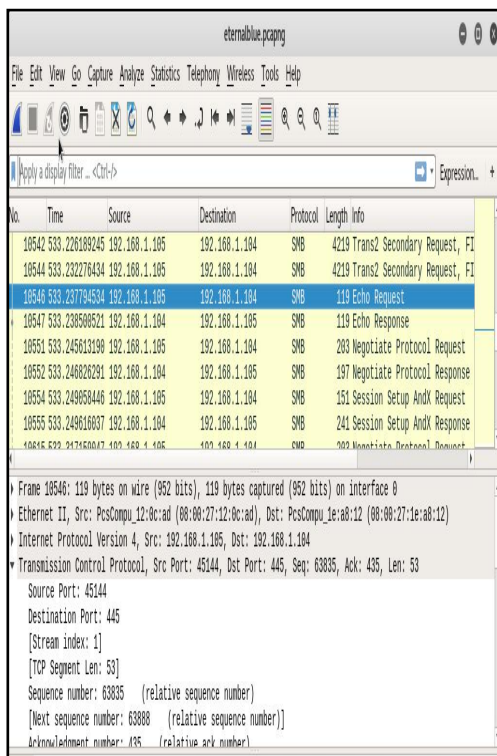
eternalblue.pcapng

File Edit View Go Capture Analyze Statistics Telephony Wireless Tools Help

Apply a display filter ... <Ctrl-/>

Expression... +

| No. | Time | Source | Destination | Protocol | Length | Info |
|---|---|---|---|---|---|---|
| 10542 | 533.226189245 | 192.168.1.105 | 192.168.1.104 | SMB | 4219 | Trans2 Secondary Request, FI |
| 10544 | 533.232276434 | 192.168.1.105 | 192.168.1.104 | SMB | 4219 | Trans2 Secondary Request, FI |
| 10546 | 533.237794534 | 192.168.1.105 | 192.168.1.104 | SMB | 119 | Echo Request |
| 10547 | 533.238508521 | 192.168.1.104 | 192.168.1.105 | SMB | 119 | Echo Response |
| 10551 | 533.245613190 | 192.168.1.105 | 192.168.1.104 | SMB | 203 | Negotiate Protocol Request |
| 10552 | 533.246826291 | 192.168.1.104 | 192.168.1.105 | SMB | 197 | Negotiate Protocol Response |
| 10554 | 533.249058446 | 192.168.1.105 | 192.168.1.104 | SMB | 151 | Session Setup AndX Request |
| 10555 | 533.249616037 | 192.168.1.104 | 192.168.1.105 | SMB | 241 | Session Setup AndX Response |
| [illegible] | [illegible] | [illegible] | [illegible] | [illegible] | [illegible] | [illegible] |

Frame 10546: 119 bytes on wire (952 bits), 119 bytes captured (952 bits) on interface 0
Ethernet II, Src: PcsCompu_12:0c:ad (08:00:27:12:0c:ad), Dst: PcsCompu_1e:a8:12 (08:00:27:1e:a8:12)
Internet Protocol Version 4, Src: 192.168.1.105, Dst: 192.168.1.104
Transmission Control Protocol, Src Port: 45144, Dst Port: 445, Seq: 63835, Ack: 435, Len: 53
Source Port: 45144
Destination Port: 445
[Stream index: 1]
[TCP Segment Len: 53]
Sequence number: 63835 (relative sequence number)
[Next sequence number: 63888 (relative sequence number)]
Acknowledgment number: 435 (relative ack number)